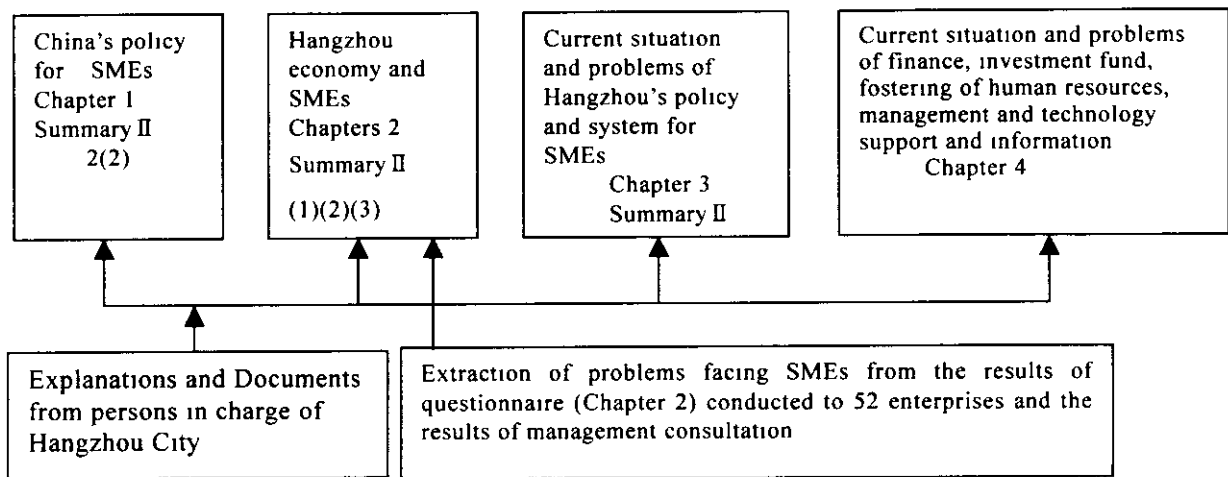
China's policy for SMEs
Chapter 1
Summary II
2(2)

Hangzhou economy and SMEs
Chapters 2
Summary II
(1)(2)(3)

Current situation and problems of Hangzhou's policy and system for SMEs
Chapter 3
Summary II

Current situation and problems of finance, investment fund, fostering of human resources, management and technology support and information
Chapter 4

Explanations and Documents from persons in charge of Hangzhou City

Extraction of problems facing SMEs from the results of questionnaire (Chapter 2) conducted to 52 enterprises and the results of management consultation